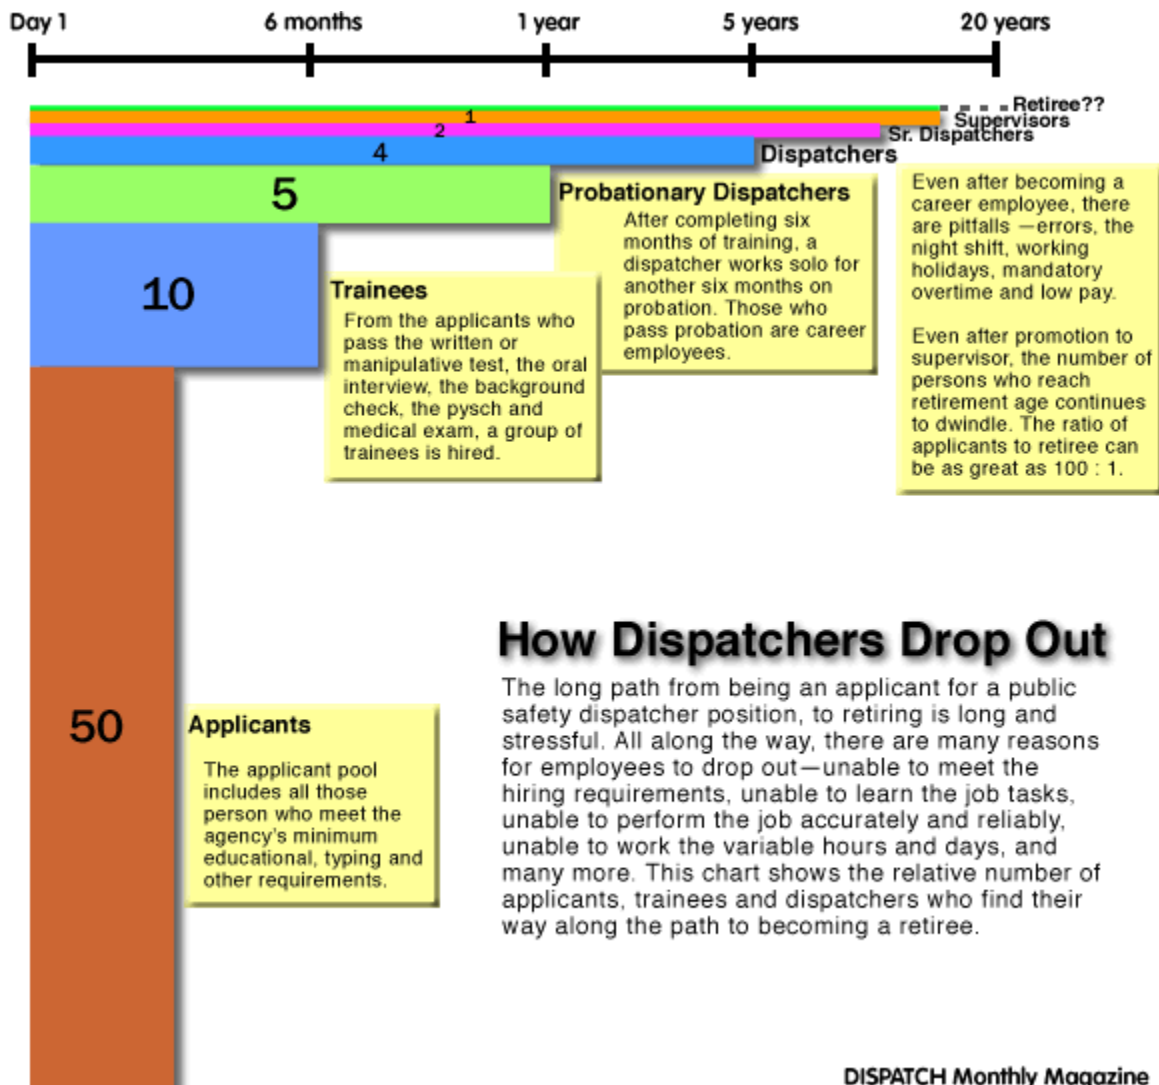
Day 1
6 months
1 year
5 years
20 years

1
Retiree??
Supervisors
2
Sr. Dispatchers
4
Dispatchers
5
10
50

Probationary Dispatchers
After completing six months of training, a dispatcher works solo for another six months on probation. Those who pass probation are career employees.

Even after becoming a career employee, there are pitfalls —errors, the night shift, working holidays, mandatory overtime and low pay.

Even after promotion to supervisor, the number of persons who reach retirement age continues to dwindle. The ratio of applicants to retiree can be as great as 100 : 1.

Trainees
From the applicants who pass the written or manipulative test, the oral interview, the background check, the pysch and medical exam, a group of trainees is hired.

How Dispatchers Drop Out
The long path from being an applicant for a public safety dispatcher position, to retiring is long and stressful. All along the way, there are many reasons for employees to drop out—unable to meet the hiring requirements, unable to learn the job tasks, unable to perform the job accurately and reliably, unable to work the variable hours and days, and many more. This chart shows the relative number of applicants, trainees and dispatchers who find their way along the path to becoming a retiree.

Applicants
The applicant pool includes all those person who meet the agency's minimum educational, typing and other requirements.

DISPATCH Monthly Magazine